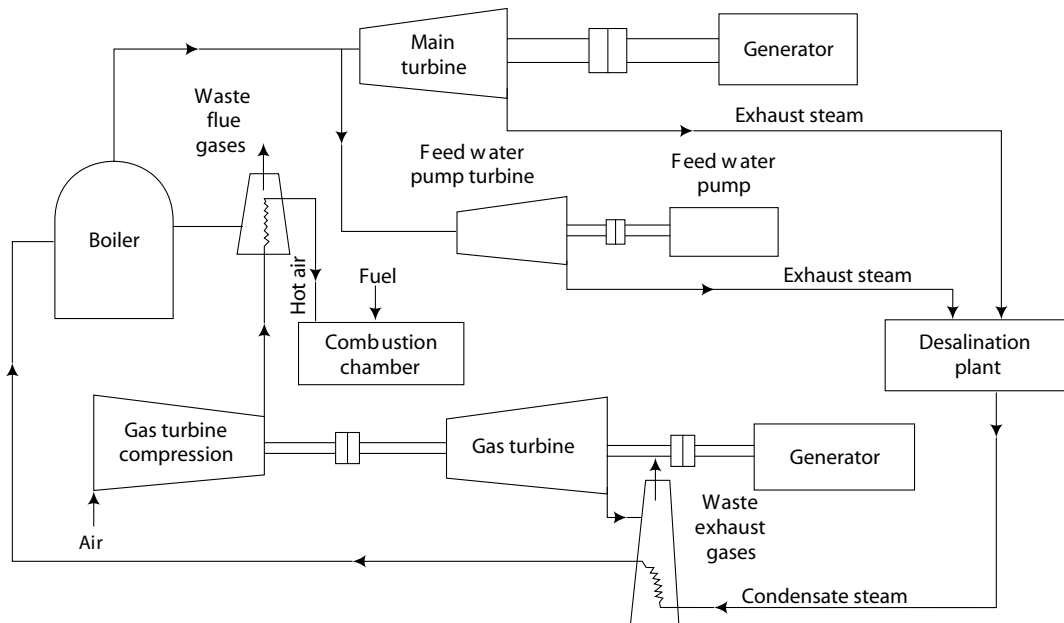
Main turbine

Generator

Waste flue gases

Exhaust steam

Feed water pump turbine

Feed water pump

Boiler

Fuel

Exhaust steam

Hot air

Combustion chamber

Desalination plant

Gas turbine compression

Gas turbine

Generator

Waste exhaust gases

Air

Condensate steam